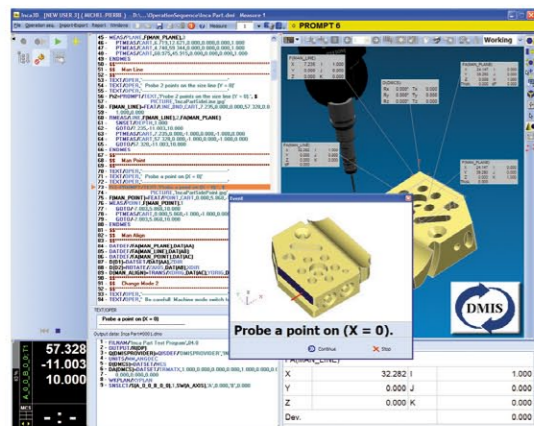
Inca3D - [NEW USER 1] ( MICHEL PERRI ) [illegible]\OperationSequence\Inca Part.dmi - Measure 1

File Operation seq. Import/Export Report Windows

PROMPT 6

Working

45 - MEAS/PLANE,F(MAN_PLANE),3
46 - PTMEAS/CART,8.719,12.021,0.000,0.000,0.000,1.000
47 - PTMEAS/CART,4.130,38.364,0.000,0.000,0.000,1.000
48 - PTMEAS/CART,20.573,45.970,0.000,0.000,0.000,1.000
49 - ENDMES
50 -
51 - $$ Man Line
52 -
53 - TEXT/OPER,'.................................................'
54 - TEXT/OPER,' Probe 2 points on the size line [Y = 0]'
55 - TEXT/OPER,'.................................................'
56 - PR(F(PROMPT))=TEXT/OPER,'Probe 2 points on the size line [Y = 0]',$
57 - PICTURE,'IncaPartSideLine.jpg'
58 - F(MAN_LINE)=FEAT/LINE,BND,CART,2.235,0.000,0.000,57.328,0.000
59 - 1.000,0.000
60 - RMEAS/LINE,F(MAN_LINE),2,FA(MAN_PLANE)
61 - SNSET/DEPTH,3.000
62 - GOTO/2.235,-11.003,10.000
63 - PTMEAS/CART,2.235,0.000,-1.000,0.000,-1.000,0.000
64 - PTMEAS/CART,57.328,0.000,-1.000,0.000,-1.000,0.000
65 - GOTO/57.328,-11.003,10.000
66 - ENDMES
67 -
68 - $$ Man Point
69 -
70 - TEXT/OPER,'.................................................'
71 - TEXT/OPER,' Probe a point on [X = 0]'
72 - TEXT/OPER,'.................................................'
73 - PR(F(PROMPT))=TEXT/OPER,'Probe a point on (X = 0).',$
74 - PICTURE,'IncaPartSidePoint.jpg'
75 - F(MAN_POINT)=FEAT/POINT,CART,0.000,5.000,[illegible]
76 - MEAS/POINT,F(MAN_POINT),1
77 - GOTO/-2.000,5.000,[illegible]
78 - PTMEAS/CART,0.000,5.000,-5.000,1.000,0.000
79 - GOTO/-2.000,5.000,10.000
80 - ENDMES
81 -
82 - $$ Man Align
83 -
84 - DATDEF/FA(MAN_PLANE),DAT(A)
85 - DATDEF/FA(MAN_LINE),DAT(B)
86 - DATDEF/FA(MAN_POINT),DAT(C)
87 - D(01)=DATSET/DAT(A),ZDIR
88 - D(02)=ROTATE/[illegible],DAT(B),XDIR
89 - D(MAN_ALIGN)=TRANS/XORIG,DAT(C),YORIG,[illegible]
90 -
91 - $$ Change Mode 2
92 -
93 - TEXT/OPER,'.................................................'
94 - TEXT/OPER,' Be careful: Machine mode switch to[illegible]'

TEXT/OPER
Probe a point on [X = 0]

Output data: Inca Part 0001.Ldm

1 - FILNAM/'Inca Part Test Program',04.0
2 - OUTPUT/INSP
3 - Q(DMISPROVIDER)=QISDEF/DMISPROVIDER,'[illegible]'
4 - UNITS/MM,ANGDEC
5 - DMEHW/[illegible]
6 - D(DMCS)=DATSET/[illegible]
7 - SA(DMCS)=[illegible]
8 - WKPLAN/XYPLAN
9 - SNSLCT/S(A_0_B_0_S_0),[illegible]

57.328
-11.003
10.000

F(MAN_LINE)

F(MAN_PLANE)

D(DMCS)

F(MAN_POINT)

Inca3

Probe a point on (X = 0).

Continue

Stop

F(MAN_LINE)

| X | 32.282 | I | 1.000 |
|---|---|---|---|
| Y | 0.000 | J | 0.000 |
| Z | 0.000 | K | 0.000 |
| Dev. | | | |

DMIS